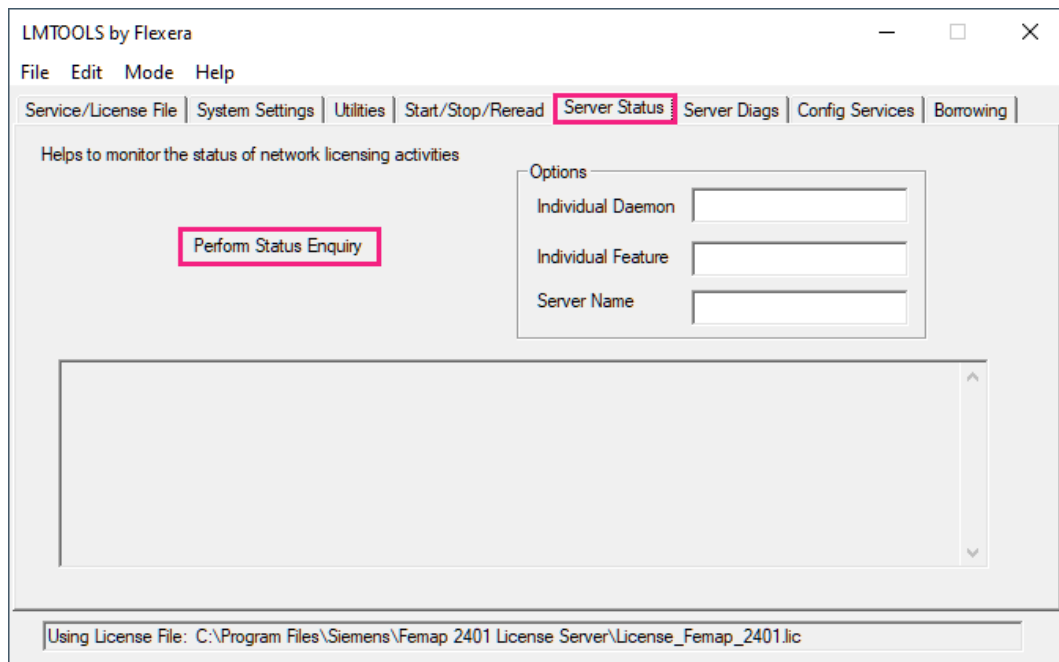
LMTOOLS by Flexera

File Edit Mode Help

Service/License File | System Settings | Utilities | Start/Stop/Reread | Server Status | Server Diags | Config Services | Borrowing

Helps to monitor the status of network licensing activities

Perform Status Enquiry

Options
Individual Daemon
Individual Feature
Server Name

Using License File: C:\Program Files\Siemens\Femap 2401 License Server\License_Femap_2401.lic